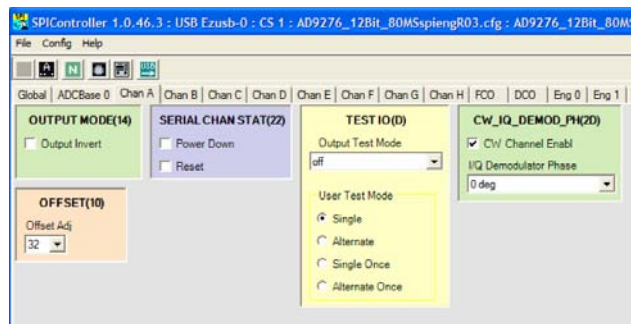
SPIController 1.0.46.3 : USB Ezusb-0 : CS 1 : AD9276_12Bit_80MSspiengR03.cfg : AD9276_12Bit_80MS

File Config Help

Global | ADCBase 0 | Chan A | Chan B | Chan C | Chan D | Chan E | Chan F | Chan G | Chan H | FCO | DCO | Eng 0 | Eng 1

OUTPUT MODE(14)
Output Invert

SERIAL CHAN STAT(22)
Power Down
Reset

TEST IO(D)
Output Test Mode
off
User Test Mode
Single
Alternate
Single Once
Alternate Once

CW_IQ_DEMOD_PH(2D)
CW Channel Enabl
I/Q Demodulator Phase
0 deg

OFFSET(10)
Offset Adj
32